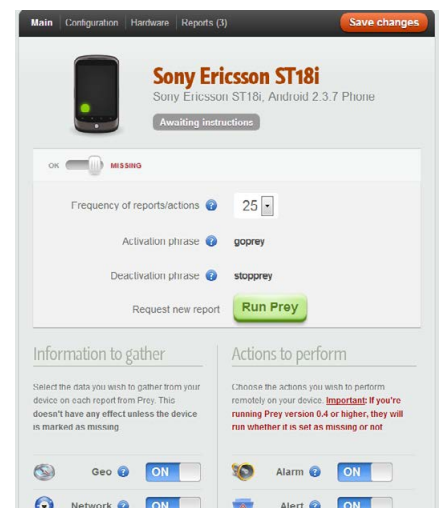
Main | Configuration | Hardware | Reports (3)

Save changes

Sony Ericsson ST18i

Sony Ericsson ST18i, Android 2.3.7 Phone

Awaiting instructions

OK MISSING

Frequency of reports/actions 25

Activation phrase goprey

Deactivation phrase stopprey

Request new report Run Prey

Information to gather

Select the data you wish to gather from your device on each report from Prey. This **doesn't have any effect unless the device is marked as missing**

Geo ON

Network ON

Actions to perform

Choose the actions you wish to perform remotely on your device. **Important: If you're running Prey version 0.4 or higher, they will run whether it is set as missing or not**

Alarm ON

Alert ON